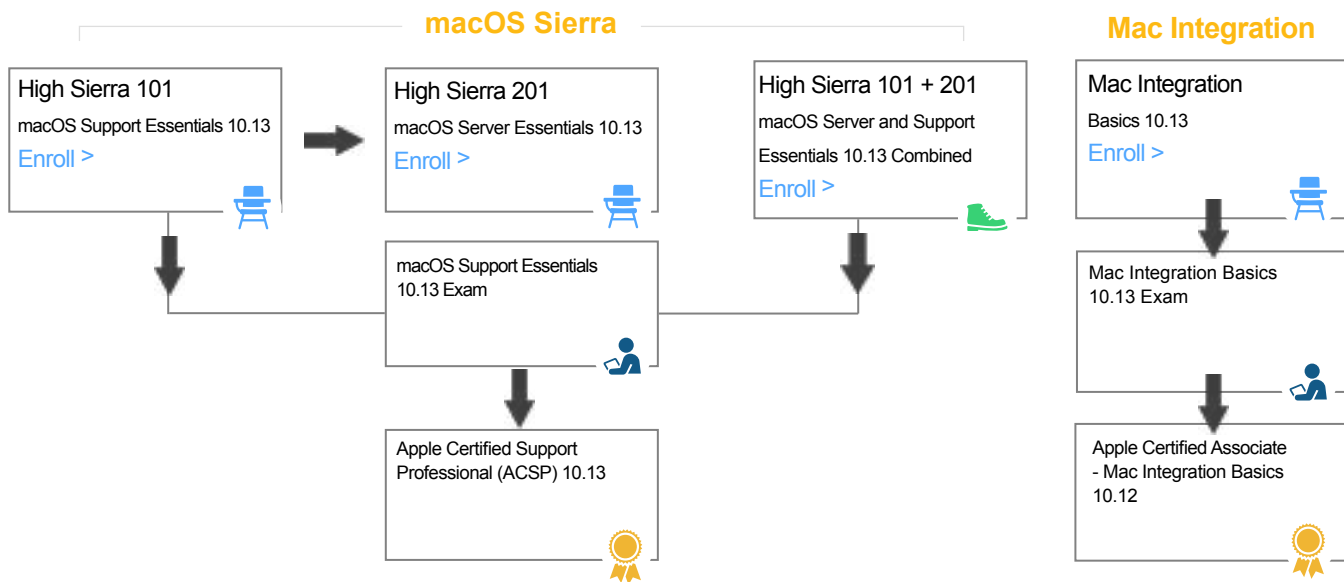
macOS Sierra

High Sierra 101
macOS Support Essentials 10.13
Enroll >

High Sierra 201
macOS Server Essentials 10.13
Enroll >

High Sierra 101 + 201
macOS Server and Support Essentials 10.13 Combined
Enroll >

macOS Support Essentials 10.13 Exam

Apple Certified Support Professional (ACSP) 10.13

Mac Integration

Mac Integration
Basics 10.13
Enroll >

Mac Integration Basics 10.13 Exam

Apple Certified Associate - Mac Integration Basics 10.12